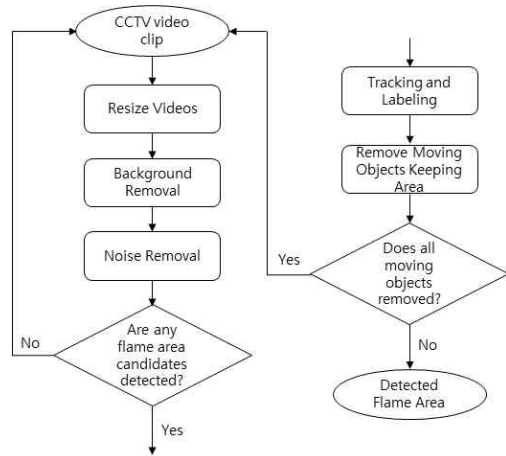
CCTV video clip

Resize Videos

Background Removal

Noise Removal

No

Are any flame area candidates detected?

Yes

Tracking and Labeling

Remove Moving Objects Keeping Area

Yes

Does all moving objects removed?

No

Detected Flame Area